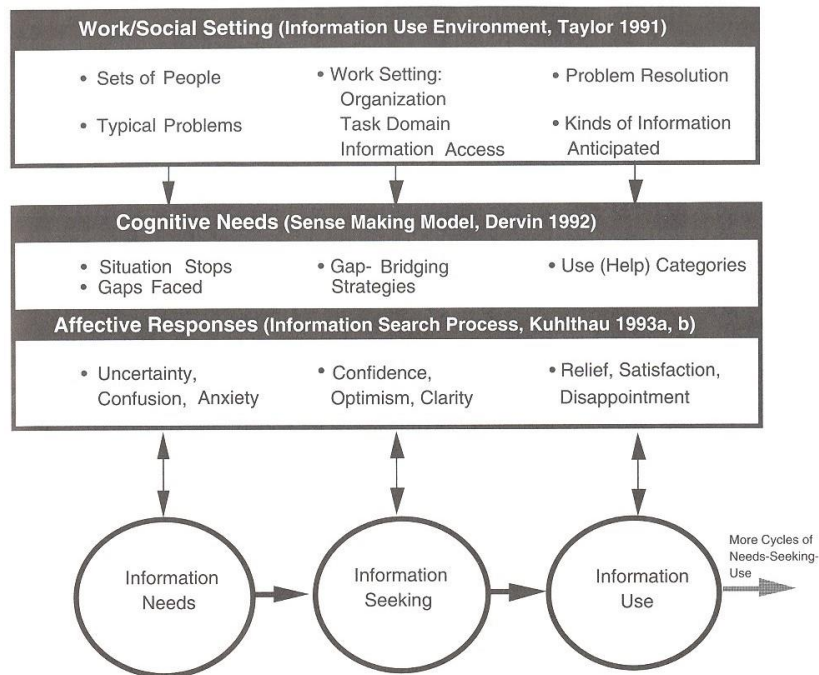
Work/Social Setting (Information Use Environment, Taylor 1991)

• Sets of People

• Typical Problems

• Work Setting: Organization Task Domain Information Access

• Problem Resolution

• Kinds of Information Anticipated

Cognitive Needs (Sense Making Model, Dervin 1992)

• Situation Stops
• Gaps Faced

• Gap- Bridging Strategies

• Use (Help) Categories

Affective Responses (Information Search Process, Kuhlthau 1993a, b)

• Uncertainty, Confusion, Anxiety

• Confidence, Optimism, Clarity

• Relief, Satisfaction, Disappointment

Information Needs

Information Seeking

Information Use

More Cycles of Needs-Seeking-Use